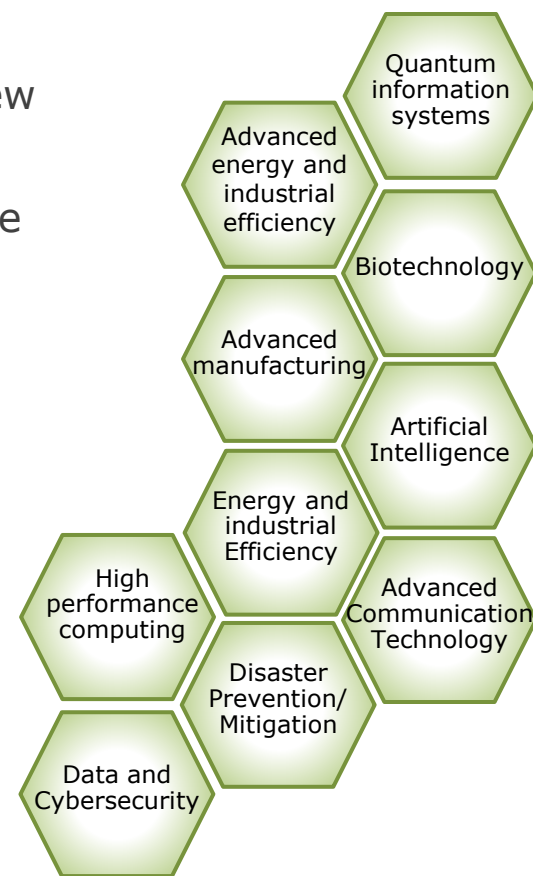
ew

e

Quantum information systems

Advanced energy and industrial efficiency

Biotechnology

Advanced manufacturing

Artificial Intelligence

Energy and industrial Efficiency

High performance computing

Advanced Communication Technology

Disaster Prevention/ Mitigation

Data and Cybersecurity